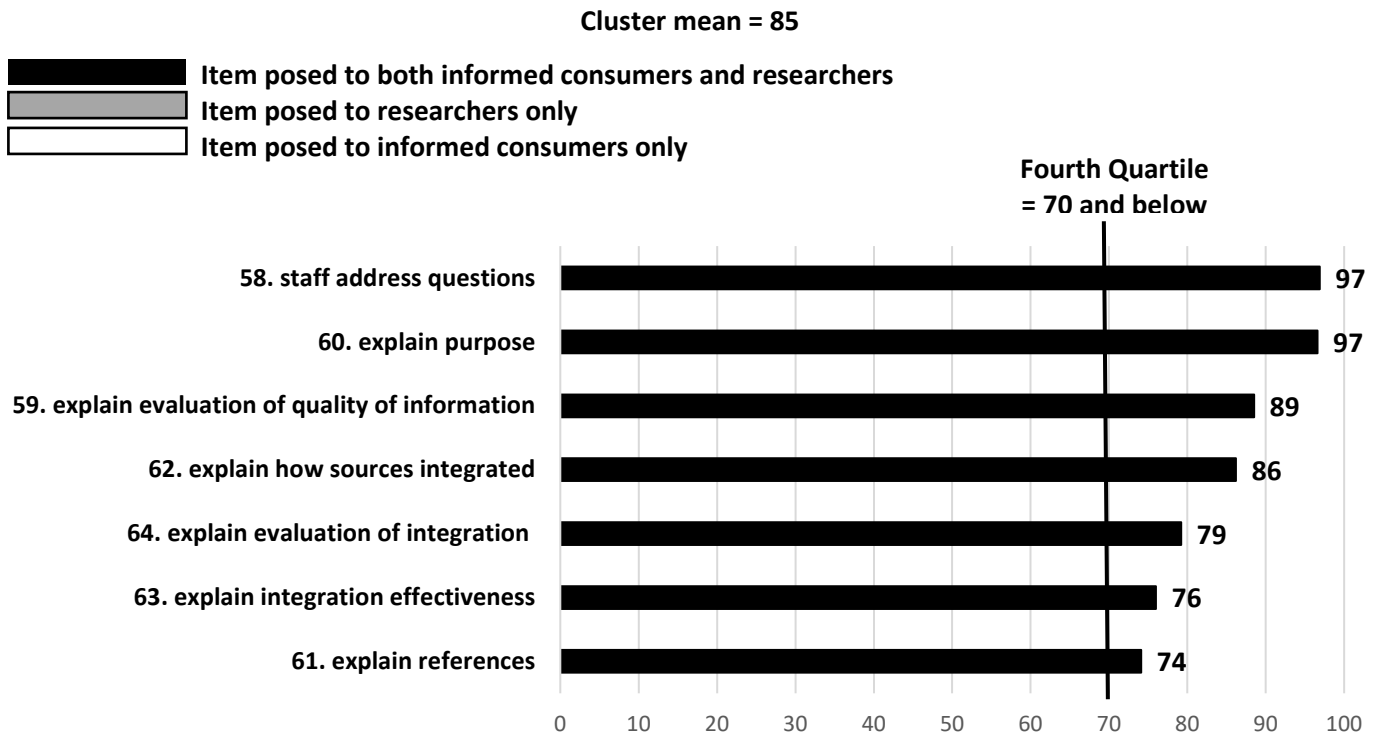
Cluster mean = 85

Item posed to both informed consumers and researchers
Item posed to researchers only
Item posed to informed consumers only

Fourth Quartile = 70 and below

58. staff address questions 97
60. explain purpose 97
59. explain evaluation of quality of information 89
62. explain how sources integrated 86
64. explain evaluation of integration 79
63. explain integration effectiveness 76
61. explain references 74

0 10 20 30 40 50 60 70 80 90 100